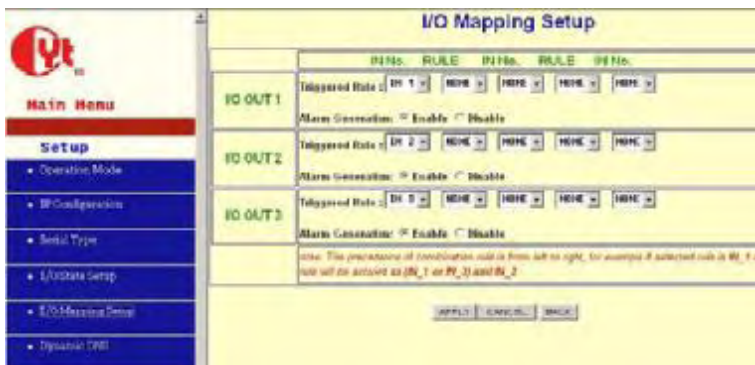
Main Menu

Setup

• Operation Mode

• IP Configuration

• Serial Type

• I/O State Setup

• I/O Mapping Setup

• Dynamic DNS

I/O Mapping Setup

| | IN No. RULE IN No. RULE IN No. |
|---|---|
| I/O OUT 1 | Triggered Rule : IN 1 NONE NONE NONE NONE<br>Alarm Generation: Enable Disable |
| I/O OUT 2 | Triggered Rule : IN 2 NONE NONE NONE NONE<br>Alarm Generation: Enable Disable |
| I/O OUT 3 | Triggered Rule : IN 3 NONE NONE NONE NONE<br>Alarm Generation: Enable Disable |
| | note: The precedence of combination rule is from left to right, for example if selected rule is IN_1 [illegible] rule will be account as (IN_1 or IN_3) and IN_2 |

APPLY CANCEL BACK